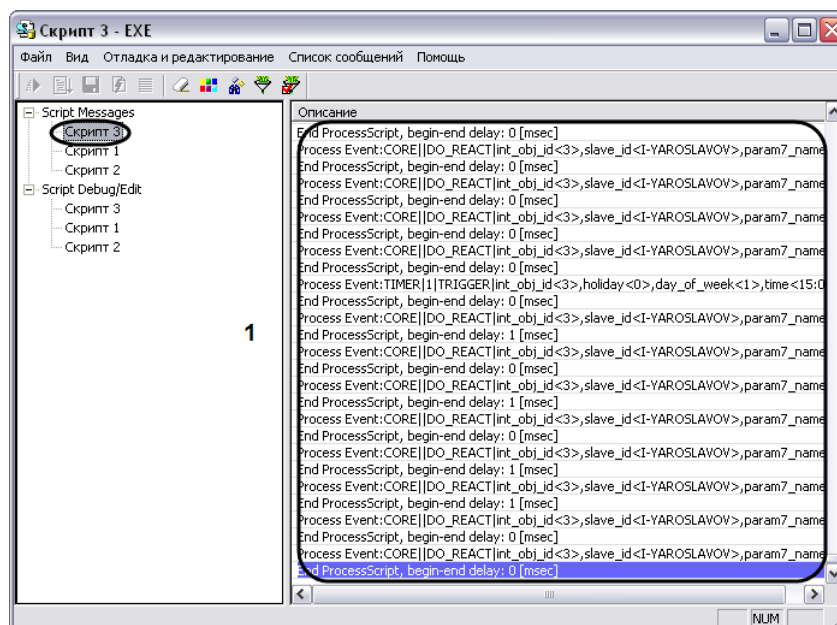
Скрипт 3 - EXE

Файл Вид Отладка и редактирование Список сообщений Помощь

Script Messages
Скрипт 3
Скрипт 1
Скрипт 2
Script Debug/Edit
Скрипт 3
Скрипт 1
Скрипт 2

1

Описание
End ProcessScript, begin-end delay: 0 [msec]
Process Event:CORE||DO_REACT|int_obj_id<3>,slave_id<I-YAROSLAVOV>,param7_name
End ProcessScript, begin-end delay: 0 [msec]
Process Event:CORE||DO_REACT|int_obj_id<3>,slave_id<I-YAROSLAVOV>,param7_name
End ProcessScript, begin-end delay: 0 [msec]
Process Event:CORE||DO_REACT|int_obj_id<3>,slave_id<I-YAROSLAVOV>,param7_name
End ProcessScript, begin-end delay: 0 [msec]
Process Event:CORE||DO_REACT|int_obj_id<3>,slave_id<I-YAROSLAVOV>,param7_name
End ProcessScript, begin-end delay: 0 [msec]
Process Event:TIMER|1|TRIGGER|int_obj_id<3>,holiday<0>,day_of_week<1>,time<15:0
End ProcessScript, begin-end delay: 0 [msec]
Process Event:CORE||DO_REACT|int_obj_id<3>,slave_id<I-YAROSLAVOV>,param7_name
End ProcessScript, begin-end delay: 1 [msec]
Process Event:CORE||DO_REACT|int_obj_id<3>,slave_id<I-YAROSLAVOV>,param7_name
End ProcessScript, begin-end delay: 0 [msec]
Process Event:CORE||DO_REACT|int_obj_id<3>,slave_id<I-YAROSLAVOV>,param7_name
End ProcessScript, begin-end delay: 1 [msec]
Process Event:CORE||DO_REACT|int_obj_id<3>,slave_id<I-YAROSLAVOV>,param7_name
End ProcessScript, begin-end delay: 0 [msec]
Process Event:CORE||DO_REACT|int_obj_id<3>,slave_id<I-YAROSLAVOV>,param7_name
End ProcessScript, begin-end delay: 1 [msec]
Process Event:CORE||DO_REACT|int_obj_id<3>,slave_id<I-YAROSLAVOV>,param7_name
End ProcessScript, begin-end delay: 1 [msec]
Process Event:CORE||DO_REACT|int_obj_id<3>,slave_id<I-YAROSLAVOV>,param7_name
End ProcessScript, begin-end delay: 0 [msec]
Process Event:CORE||DO_REACT|int_obj_id<3>,slave_id<I-YAROSLAVOV>,param7_name
End ProcessScript, begin-end delay: 0 [msec]

NUM